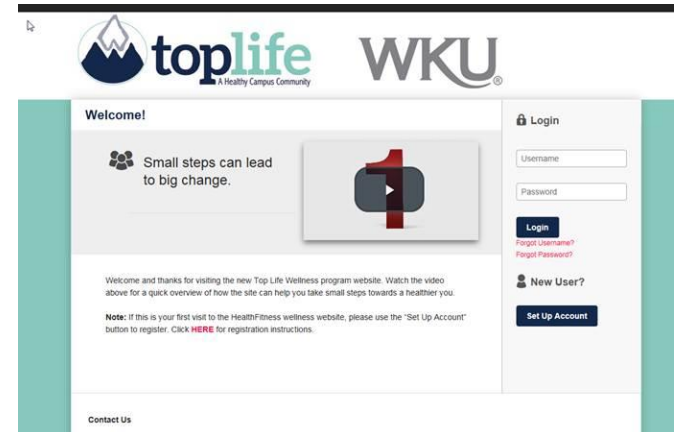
toplife
A Healthy Campus Community

WKU®

Welcome!

Small steps can lead to big change.

1

Welcome and thanks for visiting the new Top Life Wellness program website. Watch the video above for a quick overview of how the site can help you take small steps towards a healthier you.

**Note:** If this is your first visit to the HealthFitness wellness website, please use the "Set Up Account" button to register. Click **HERE** for registration instructions.

Login

Username

Password

Login

Forgot Username?

Forgot Password?

New User?

Set Up Account

Contact Us